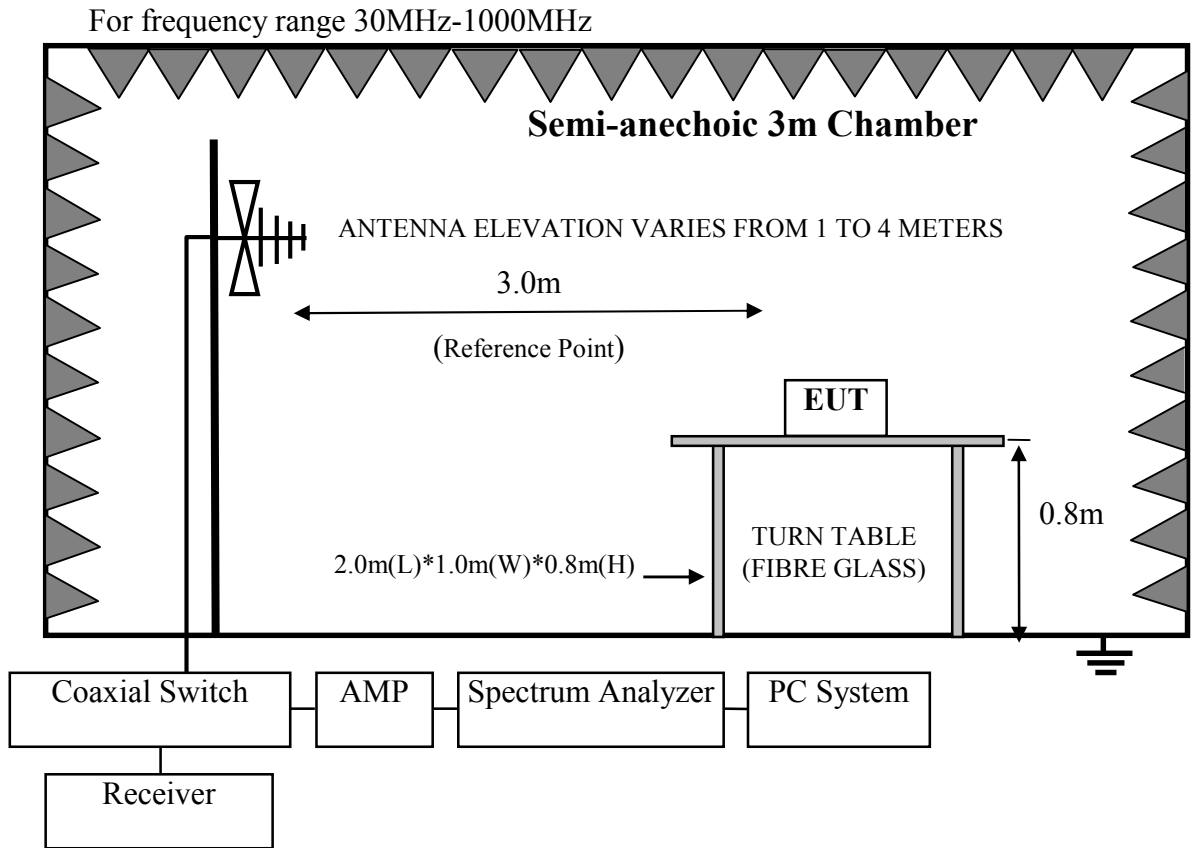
For frequency range 30MHz-1000MHz

Semi-anechoic 3m Chamber

ANTENNA ELEVATION VARIES FROM 1 TO 4 METERS

3.0m

(Reference Point)

EUT

TURN TABLE (FIBRE GLASS)

0.8m

2.0m(L)*1.0m(W)*0.8m(H)

Coaxial Switch

AMP

Spectrum Analyzer

PC System

Receiver